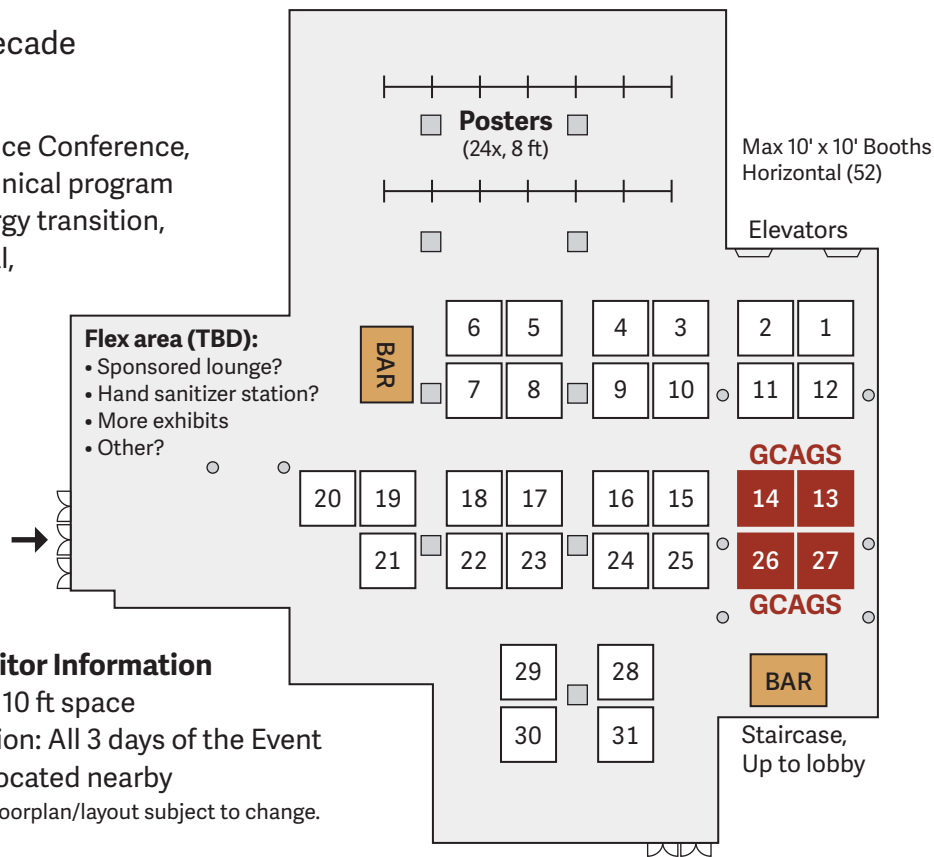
ecade

ce Conference,
nical program
gy transition,
l,

Posters
(24x, 8 ft)

Max 10' x 10' Booths
Horizontal (52)

Elevators

Flex area (TBD):
• Sponsored lounge?
• Hand sanitizer station?
• More exhibits
• Other?

BAR

6 5 4 3 2 1
7 8 9 10 11 12

GCAGS

20 19 18 17 16 15 14 13
21 22 23 24 25 26 27

GCAGS

itor Information
10 ft space
ion: All 3 days of the Event
ocated nearby
oorplan/layout subject to change.

29 28
30 31

BAR

Staircase,
Up to lobby